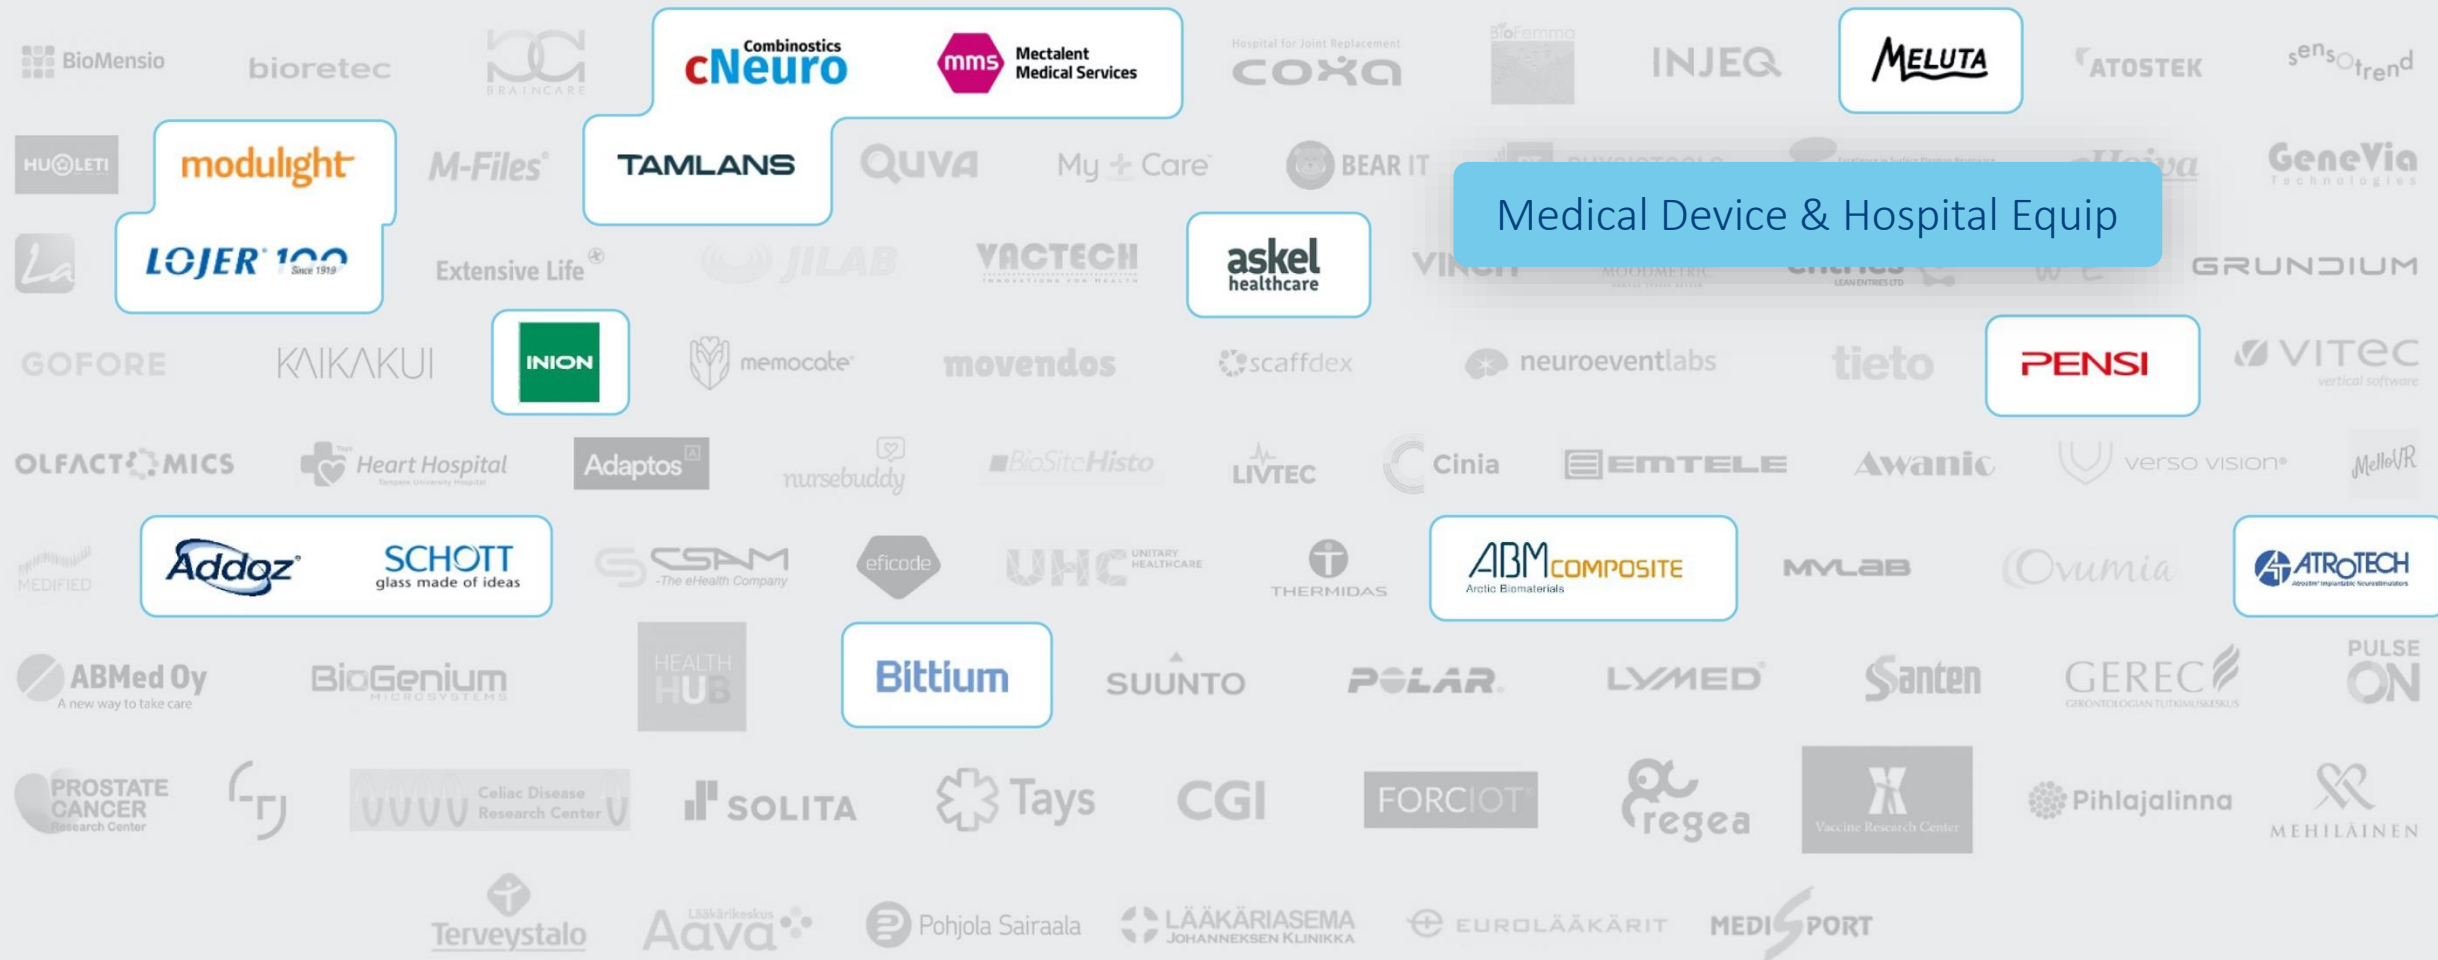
BioMensio
bioretec
BRAINCARE
Combinostics cNeuro
mms Mectalent Medical Services
Hospital for Joint Replacement COXA
BioFemma
INJEQ
MELUTA
ATOSTEK
sensotrend

HUOLETI
modulight
M-Files
TAMLANS
QUVA
My Care
BEAR IT
GeneVia Technologies

Medical Device & Hospital Equip

LOJER 100 Since 1919
Extensive Life
JILAB
VACTECH INNOVATIONS FOR HEALTH
askel healthcare
GRUNDIUM

GOFORE
KAIKAKUI
INION
memocate
movendos
scaffdex
neuroeventlabs
tieto
PENSI
VITEC vertical software

OLFACTOMICS
Heart Hospital
Adaptos
nursebuddy
BioSiteHisto
LIVTEC
Cinia
EMTELE
Awanic
verso vision
MelloVR

MEDIFIED
Addoz
SCHOTT glass made of ideas
CSAM The eHealth Company
eficode
UHC UNITARY HEALTHCARE
THERMIDAS
ABM COMPOSITE Arctic Biomaterials
MYLAB
Ovumia
ATROTECH

ABMed Oy A new way to take care
BioGenium MICROSYSTEMS
HEALTH HUB
Bittium
SUUNTO
POLAR
LYMED
Santen
GEREC GERONTOLOGIAN TUTKIMUSKESKUS
PULSE ON

PROSTATE CANCER Research Center
Celiac Disease Research Center
SOLITA
Tays
CGI
FORCIOT
regea
Vaccine Research Center
Pihlajalinna
MEHILÄINEN

Terveystalo
Lääkärikeskus Aava
Pohjola Sairaala
LÄÄKÄRIASEMA JOHANNEKSEN KLINIKKA
EUROLÄÄKÄRIT
MEDISPORT